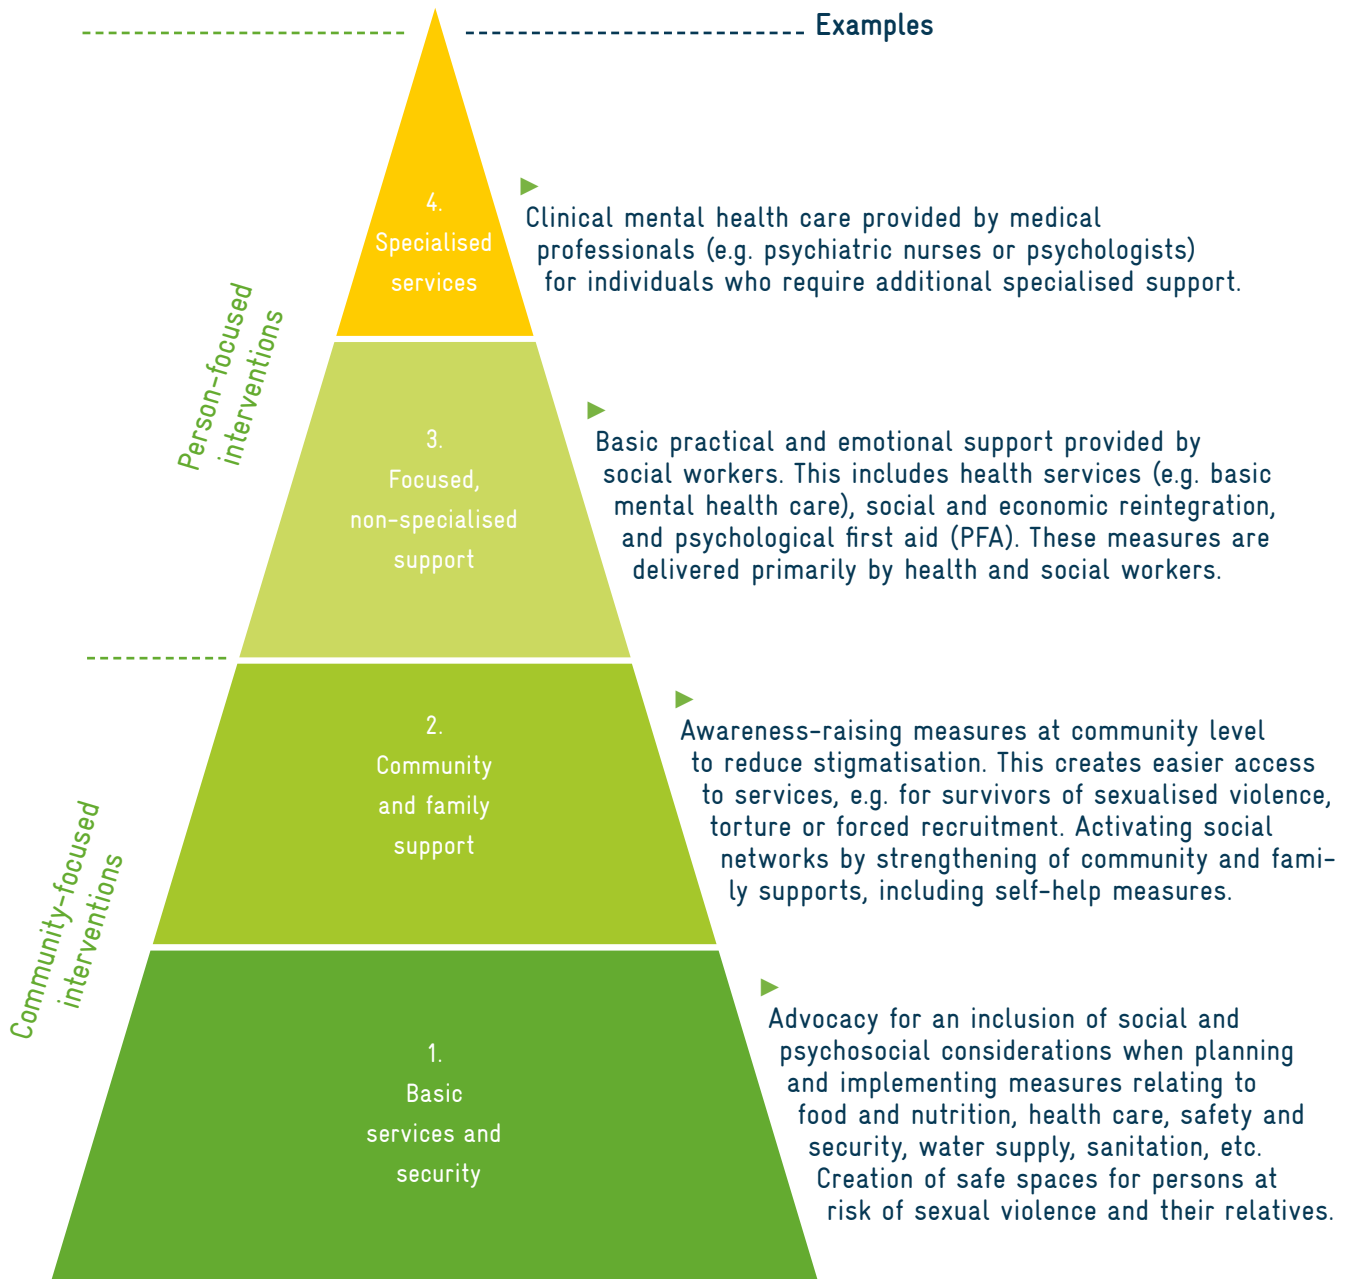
Examples

Person-focused interventions

Community-focused interventions

4.
Specialised services

Clinical mental health care provided by medical professionals (e.g. psychiatric nurses or psychologists) for individuals who require additional specialised support.

3.
Focused, non-specialised support

Basic practical and emotional support provided by social workers. This includes health services (e.g. basic mental health care), social and economic reintegration, and psychological first aid (PFA). These measures are delivered primarily by health and social workers.

2.
Community and family support

Awareness-raising measures at community level to reduce stigmatisation. This creates easier access to services, e.g. for survivors of sexualised violence, torture or forced recruitment. Activating social networks by strengthening of community and family supports, including self-help measures.

1.
Basic services and security

Advocacy for an inclusion of social and psychosocial considerations when planning and implementing measures relating to food and nutrition, health care, safety and security, water supply, sanitation, etc. Creation of safe spaces for persons at risk of sexual violence and their relatives.